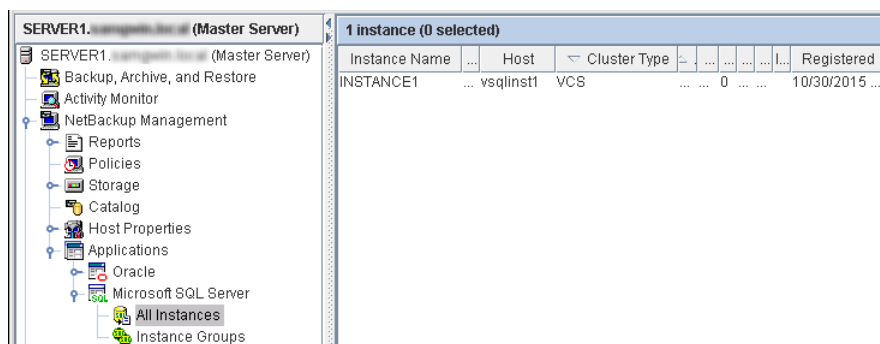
SERVER1.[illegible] (Master Server)

SERVER1.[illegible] (Master Server)
Backup, Archive, and Restore
Activity Monitor
NetBackup Management
Reports
Policies
Storage
Catalog
Host Properties
Applications
Oracle
Microsoft SQL Server
All Instances
Instance Groups

1 instance (0 selected)

| Instance Name | ... | Host | Cluster Type | ... | ... | ... | ... | ... | ... | Registered |
|---|---|---|---|---|---|---|---|---|---|---|
| INSTANCE1 | ... | vsqlinst1 | VCS | ... | ... | 0 | ... | ... | | 10/30/2015 ... |